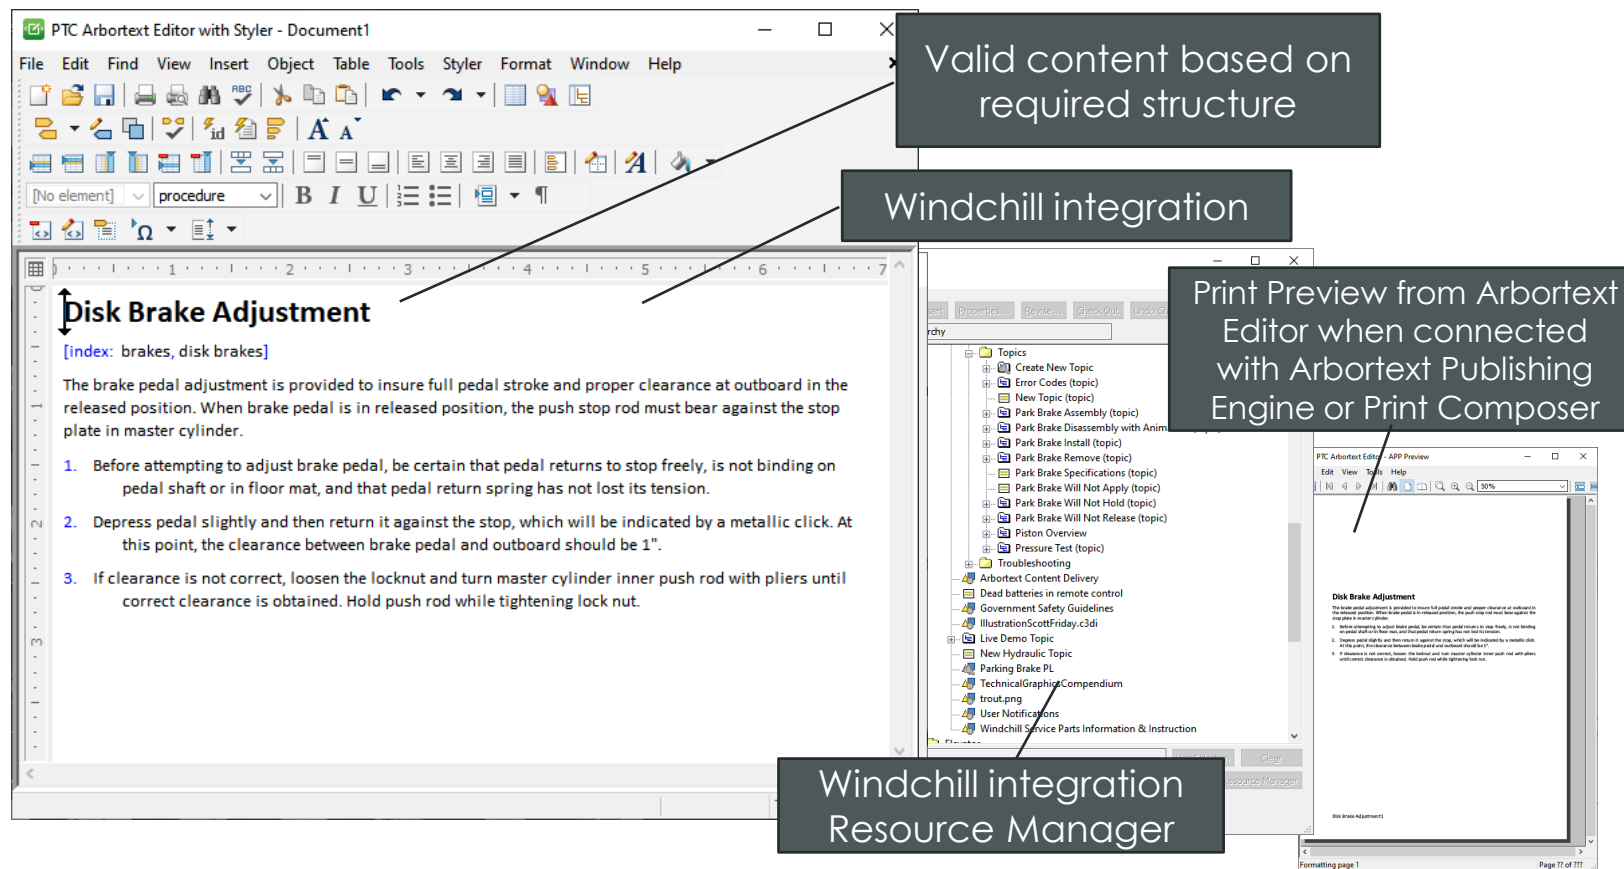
PTC Arbortext Editor with Styler - Document1

File Edit Find View Insert Object Table Tools Styler Format Window Help

[No element] procedure

Valid content based on required structure

Windchill integration

Print Preview from Arbortext Editor when connected with Arbortext Publishing Engine or Print Composer

Disk Brake Adjustment

[index: brakes, disk brakes]

The brake pedal adjustment is provided to insure full pedal stroke and proper clearance at outboard in the released position. When brake pedal is in released position, the push stop rod must bear against the stop plate in master cylinder.

1. Before attempting to adjust brake pedal, be certain that pedal returns to stop freely, is not binding on pedal shaft or in floor mat, and that pedal return spring has not lost its tension.

2. Depress pedal slightly and then return it against the stop, which will be indicated by a metallic click. At this point, the clearance between brake pedal and outboard should be 1".

3. If clearance is not correct, loosen the locknut and turn master cylinder inner push rod with pliers until correct clearance is obtained. Hold push rod while tightening lock nut.

Properties... Revise... Check Out Undo Ch

rchy

Topics
Create New Topic
Error Codes (topic)
New Topic (topic)
Park Brake Assembly (topic)
Park Brake Disassembly with Anim
Park Brake Install (topic)
Park Brake Remove (topic)
Park Brake Specifications (topic)
Park Brake Will Not Apply (topic)
Park Brake Will Not Hold (topic)
Park Brake Will Not Release (topic)
Piston Overview
Pressure Test (topic)
Troubleshooting
Arbortext Content Delivery
Dead batteries in remote control
Government Safety Guidelines
IllustrationScottFriday.c3di
Live Demo Topic
New Hydraulic Topic
Parking Brake PL
TechnicalGraphicCompendium
trout.png
User Notifications
Windchill Service Parts Information & Instruction

Clear
Resource Manager

Windchill integration Resource Manager

PTC Arbortext Edito - APP Preview
Edit View Tools Help
50%

Disk Brake Adjustment

Disk Brake Adjustment1

Formatting page 1
Page ?? of ???